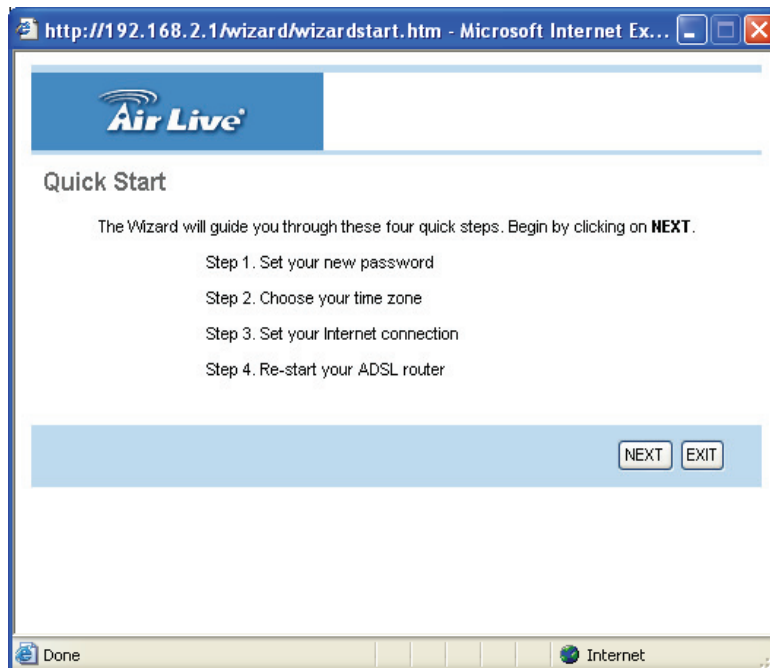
http://192.168.2.1/wizard/wizardstart.htm - Microsoft Internet Ex...

Air Live

Quick Start

The Wizard will guide you through these four quick steps. Begin by clicking on **NEXT**.

Step 1. Set your new password

Step 2. Choose your time zone

Step 3. Set your Internet connection

Step 4. Re-start your ADSL router

NEXT EXIT

Done

Internet